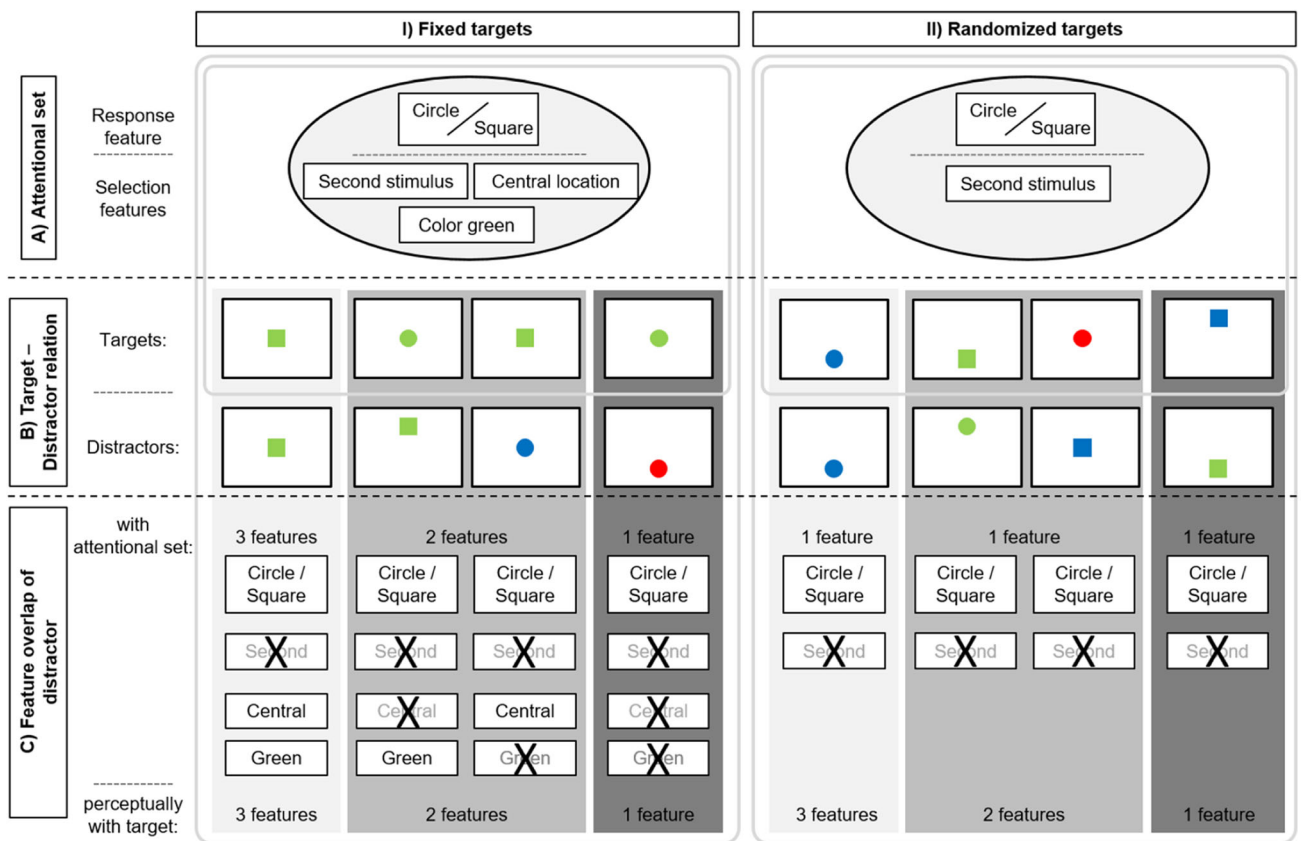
I) Fixed targets

II) Randomized targets

A) Attentional set

Response feature

Selection features

Circle / Square

Second stimulus

Central location

Color green

Circle / Square

Second stimulus

B) Target – Distractor relation

Targets:

Distractors:

C) Feature overlap of distractor

with attentional set:

3 features

2 features

1 feature

1 feature

1 feature

1 feature

| Circle / Square | Circle / Square | Circle / Square | Circle / Square | Circle / Square | Circle / Square | Circle / Square | Circle / Square |
|---|---|---|---|---|---|---|---|
| Second | Second | Second | Second | Second | Second | Second | Second |
| Central | Central | Central | Central | | | | |
| Green | Green | Green | Green | | | | |

perceptually with target:

3 features

2 features

1 feature

3 features

2 features

1 feature